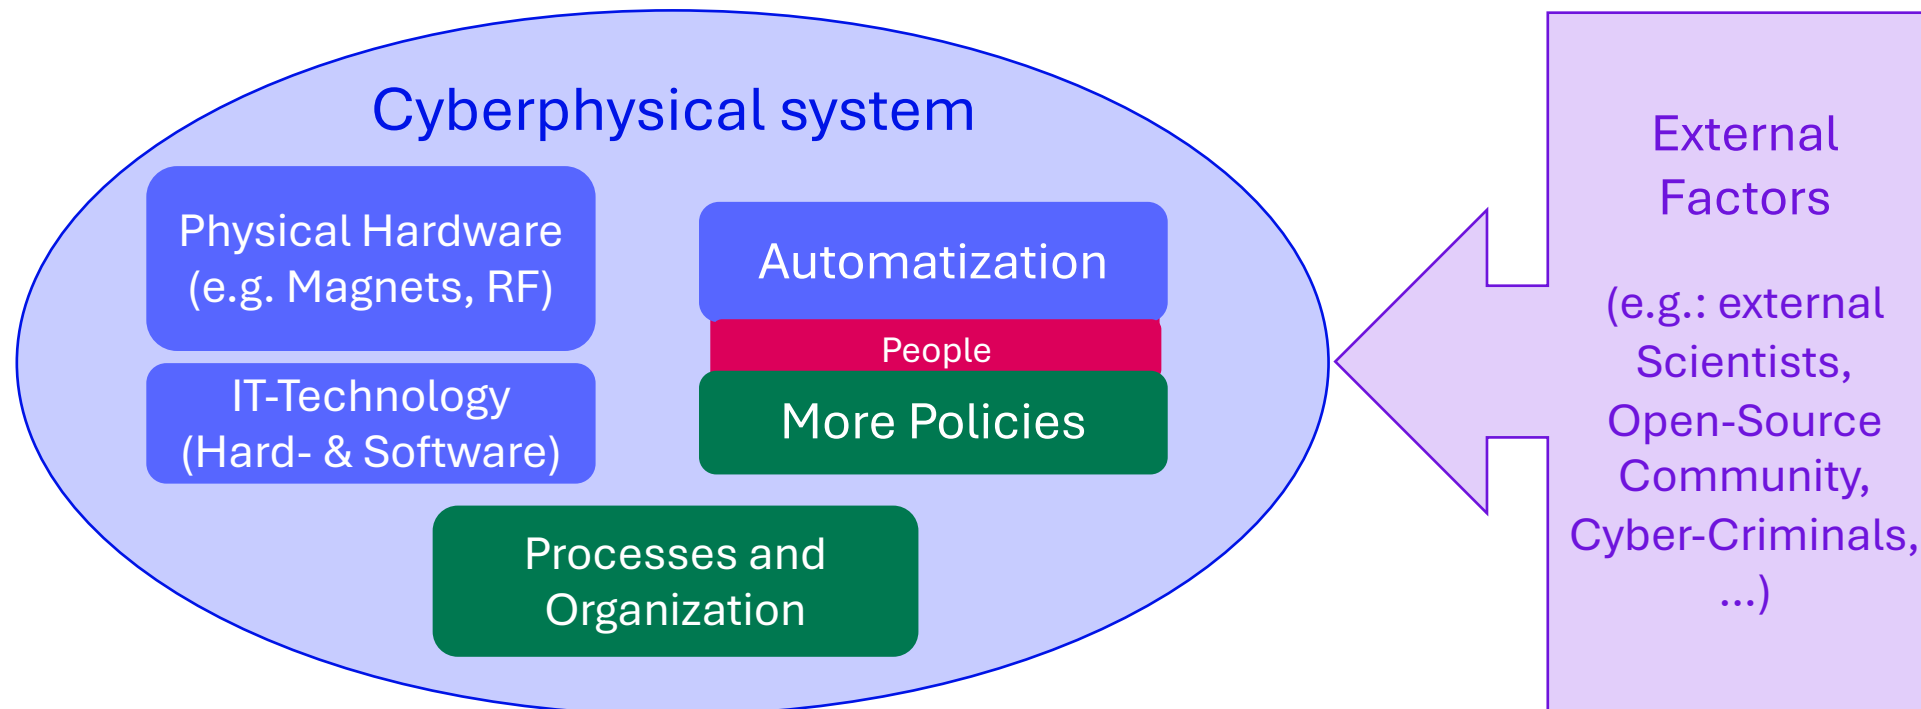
Cyberphysical system

Physical Hardware (e.g. Magnets, RF)

IT-Technology (Hard- & Software)

Automatization

People

More Policies

Processes and Organization

External Factors

(e.g.: external Scientists, Open-Source Community, Cyber-Criminals, …)